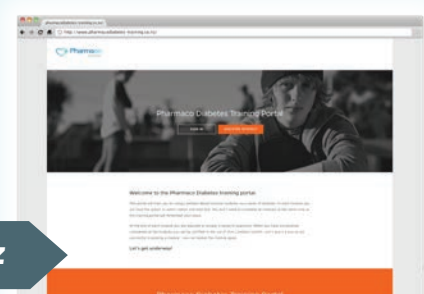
pharmacodiabetes.training.co.nz

http://www.pharmacodiabetes.training.co.nz

Pharmaco

Pharmaco Diabetes Training Portal

SIGN IN

CREATE ACCOUNT

Welcome to the Pharmaco Diabetes training portal.

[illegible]

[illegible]

Let's get underway!

Pharmaco Diabetes Training Portal